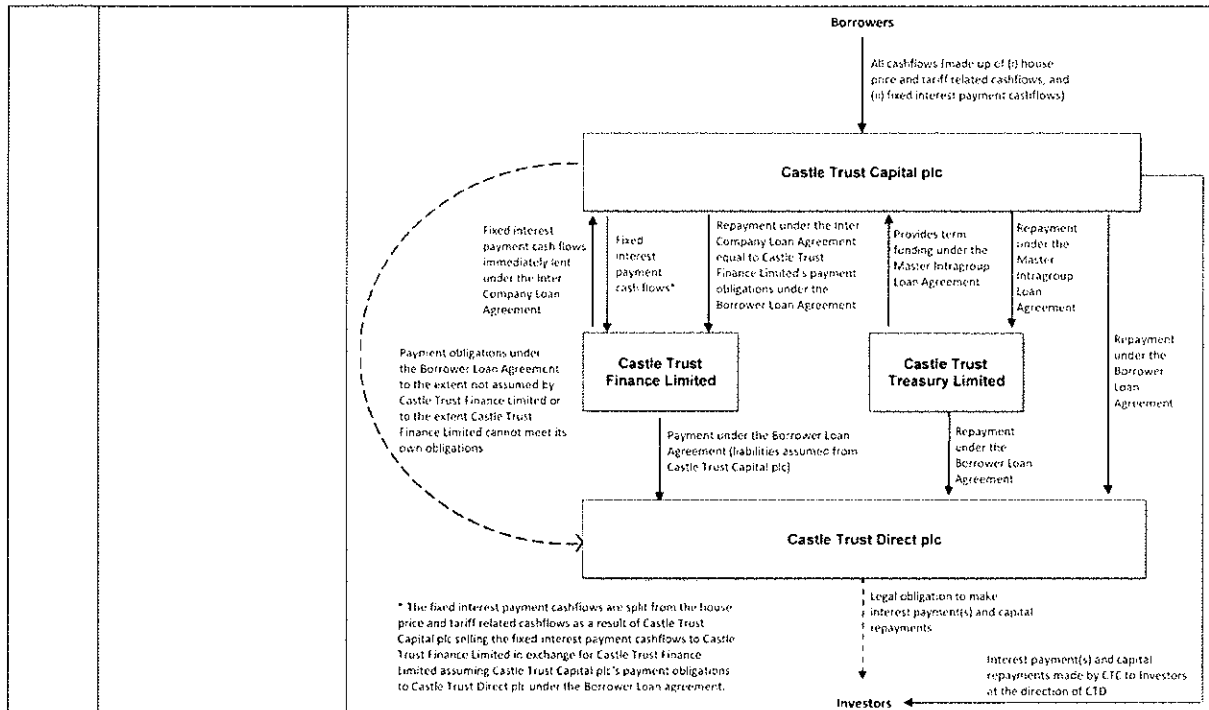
Borrowers

All cashflows (made up of (i) house price and tariff related cashflows, and (ii) fixed interest payment cashflows)

Castle Trust Capital plc

Fixed interest payment cash flows immediately lent under the Inter Company Loan Agreement

Fixed interest payment cash flows*

Repayment under the Inter Company Loan Agreement equal to Castle Trust Finance Limited's payment obligations under the Borrower Loan Agreement

Provides term funding under the Master Intragroup Loan Agreement

Repayment under the Master Intragroup Loan Agreement

Payment obligations under the Borrower Loan Agreement to the extent not assumed by Castle Trust Finance Limited or to the extent Castle Trust Finance Limited cannot meet its own obligations

Castle Trust Finance Limited

Castle Trust Treasury Limited

Repayment under the Borrower Loan Agreement

Payment under the Borrower Loan Agreement (liabilities assumed from Castle Trust Capital plc)

Repayment under the Borrower Loan Agreement

Castle Trust Direct plc

* The fixed interest payment cashflows are split from the house price and tariff related cashflows as a result of Castle Trust Capital plc selling the fixed interest payment cashflows to Castle Trust Finance Limited in exchange for Castle Trust Finance Limited assuming Castle Trust Capital plc's payment obligations to Castle Trust Direct plc under the Borrower Loan agreement.

Legal obligation to make interest payment(s) and capital repayments

Interest payment(s) and capital repayments made by CTC to Investors at the direction of CTD

Investors